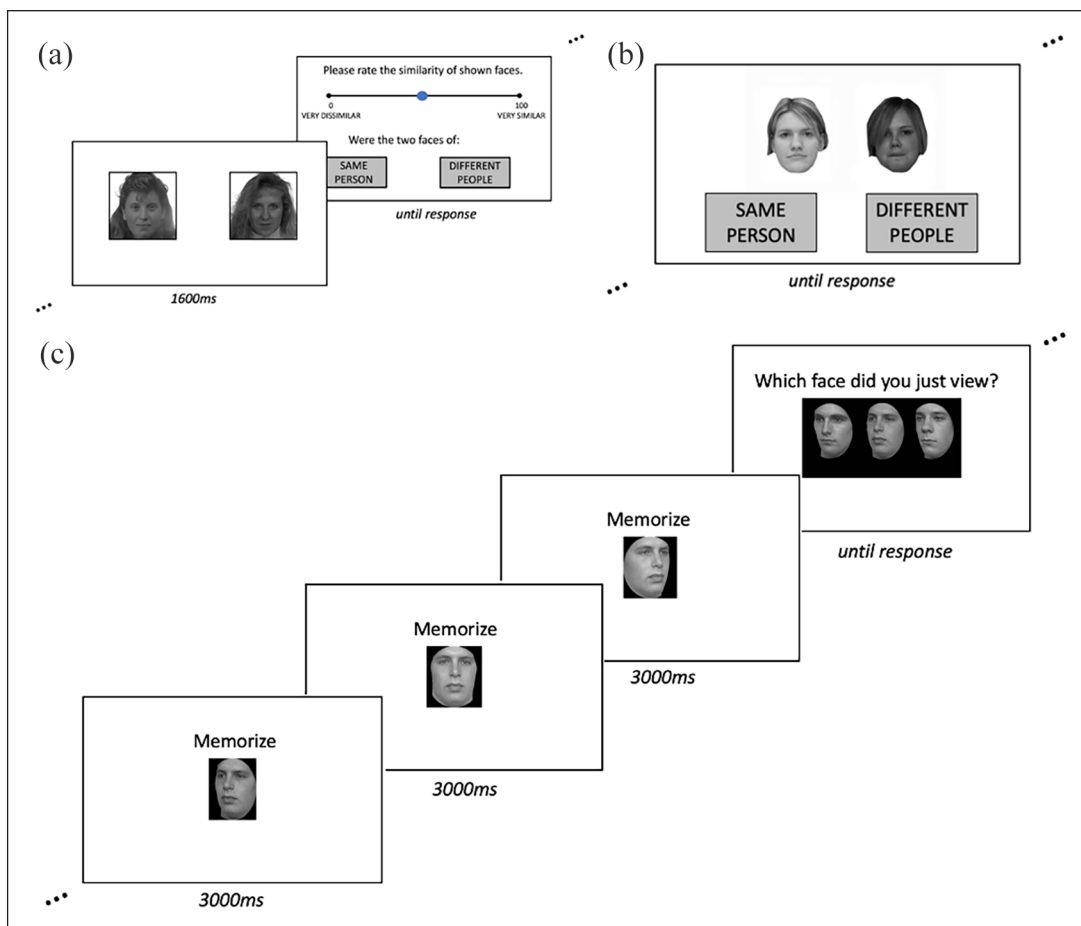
(a)

Please rate the similarity of shown faces.

0
VERY DISSIMILAR

100
VERY SIMILAR

Were the two faces of:

SAME PERSON

DIFFERENT PEOPLE

until response

1600ms

(b)

SAME PERSON

DIFFERENT PEOPLE

until response

(c)

Which face did you just view?

until response

Memorize

3000ms

Memorize

3000ms

Memorize

3000ms